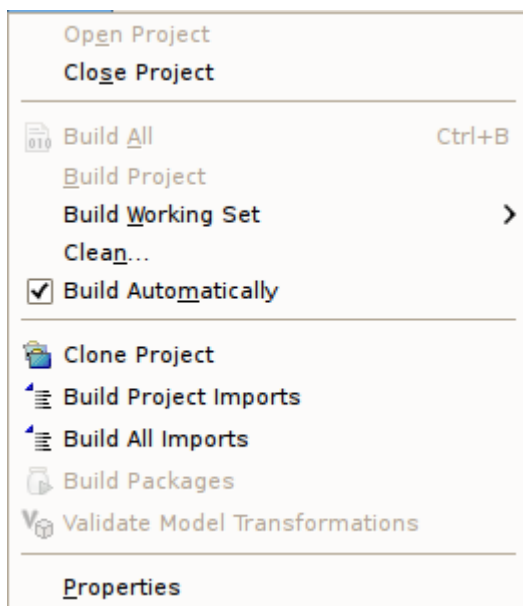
Open Project
Close Project

Build All Ctrl+B
Build Project
Build Working Set
Clean...
Build Automatically

Clone Project
Build Project Imports
Build All Imports
Build Packages
Validate Model Transformations

Properties